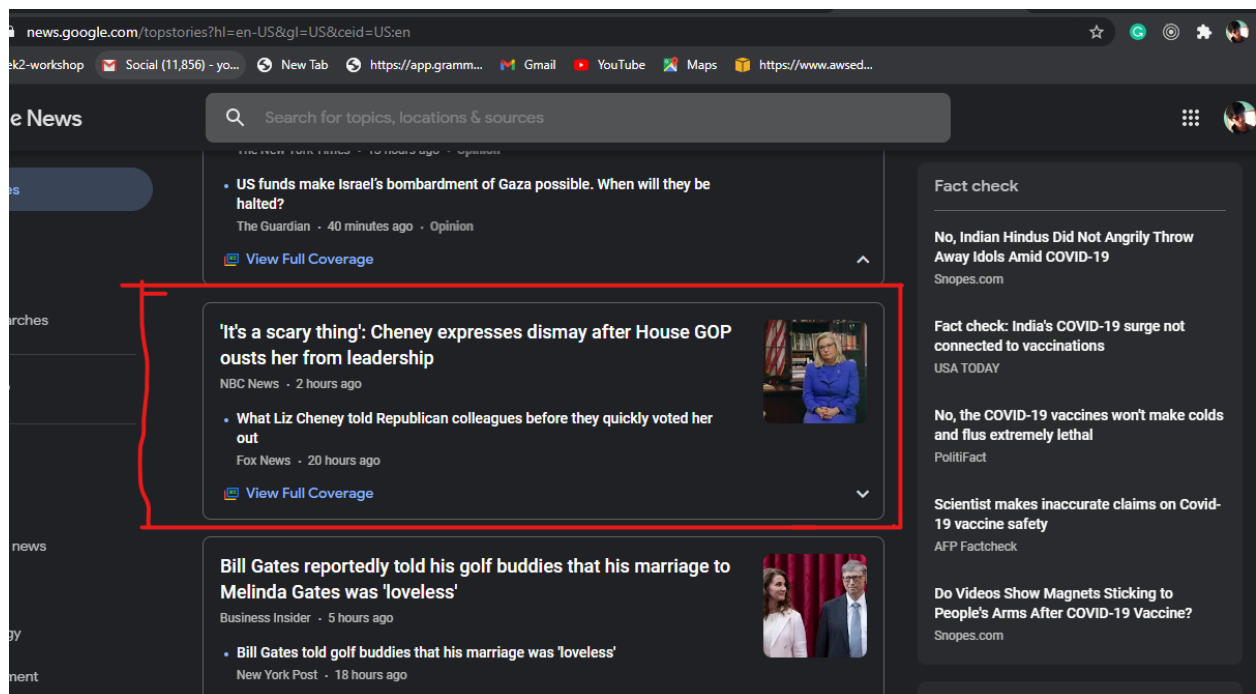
news.google.com/topstories?hl=en-US&gl=US&ceid=US:en

ek2-workshop Social (11,856) - yo... New Tab https://app.gramm... Gmail YouTube Maps https://www.awsed...

e News

Search for topics, locations & sources

es

arches

news

gy

ment

The New York Times · 13 hours ago · Opinion

• US funds make Israel's bombardment of Gaza possible. When will they be halted?
The Guardian · 40 minutes ago · Opinion

View Full Coverage

'It's a scary thing': Cheney expresses dismay after House GOP ousts her from leadership
NBC News · 2 hours ago

• What Liz Cheney told Republican colleagues before they quickly voted her out
Fox News · 20 hours ago

View Full Coverage

Bill Gates reportedly told his golf buddies that his marriage to Melinda Gates was 'loveless'
Business Insider · 5 hours ago

• Bill Gates told golf buddies that his marriage was 'loveless'
New York Post · 18 hours ago

Fact check

No, Indian Hindus Did Not Angrily Throw Away Idols Amid COVID-19
Snopes.com

Fact check: India's COVID-19 surge not connected to vaccinations
USA TODAY

No, the COVID-19 vaccines won't make colds and flus extremely lethal
PolitiFact

Scientist makes inaccurate claims on Covid-19 vaccine safety
AFP Factcheck

Do Videos Show Magnets Sticking to People's Arms After COVID-19 Vaccine?
Snopes.com